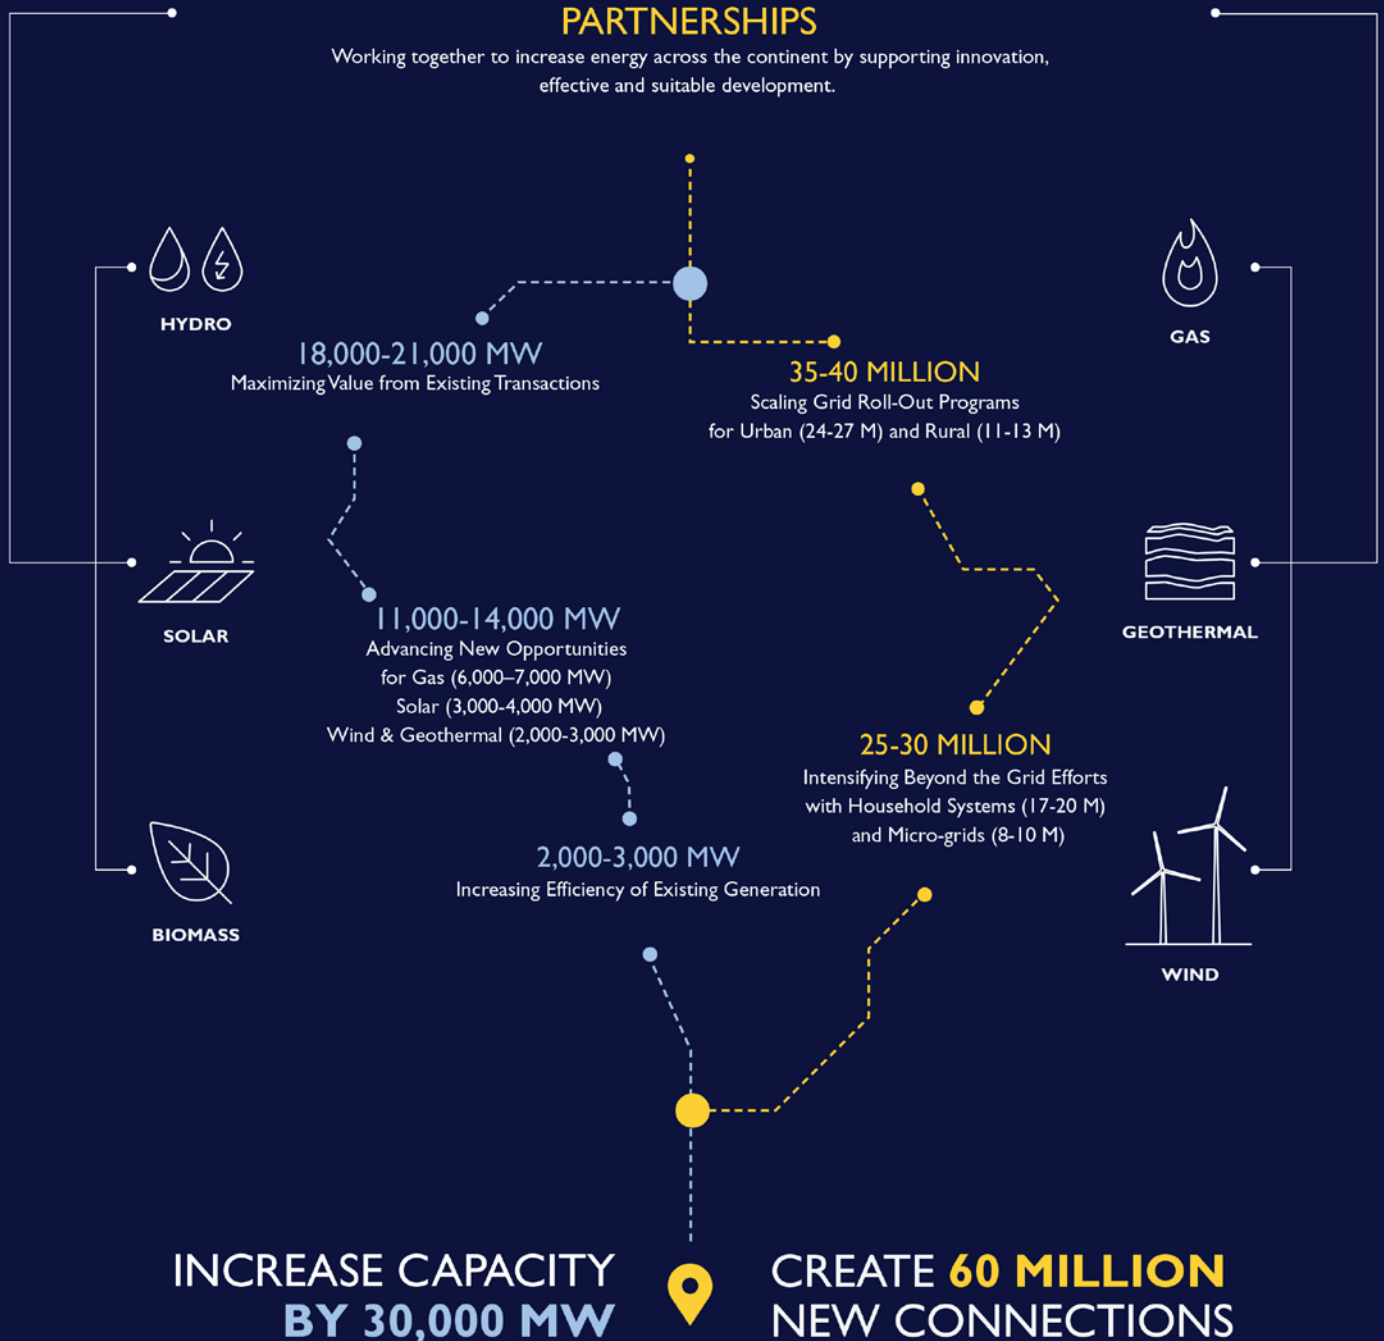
PARTNERSHIPS
Working together to increase energy across the continent by supporting innovation, effective and suitable development.

HYDRO

GAS

18,000-21,000 MW
Maximizing Value from Existing Transactions

35-40 MILLION
Scaling Grid Roll-Out Programs for Urban (24-27 M) and Rural (11-13 M)

SOLAR

GEOTHERMAL

11,000-14,000 MW
Advancing New Opportunities for Gas (6,000–7,000 MW) Solar (3,000-4,000 MW) Wind & Geothermal (2,000-3,000 MW)

25-30 MILLION
Intensifying Beyond the Grid Efforts with Household Systems (17-20 M) and Micro-grids (8-10 M)

2,000-3,000 MW
Increasing Efficiency of Existing Generation

BIOMASS

WIND

INCREASE CAPACITY BY 30,000 MW

CREATE 60 MILLION NEW CONNECTIONS